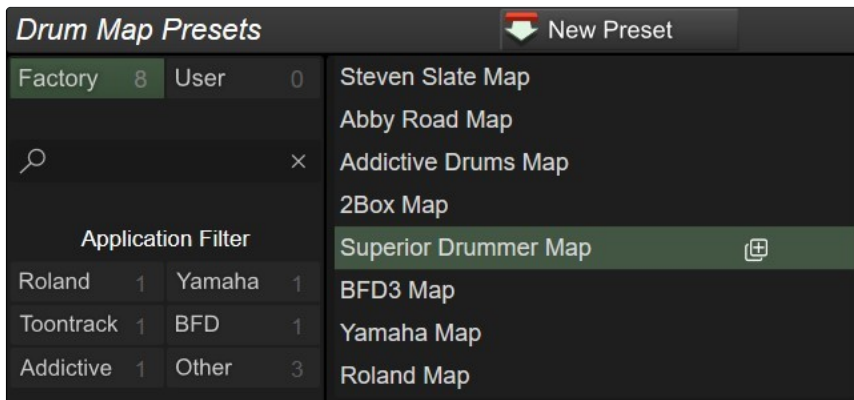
Drum Map Presets

New Preset

Factory 8
User 0

×

Application Filter

Roland 1
Yamaha 1
Toontrack 1
BFD 1
Addictive 1
Other 3

Steven Slate Map
Abby Road Map
Addictive Drums Map
2Box Map
Superior Drummer Map
BFD3 Map
Yamaha Map
Roland Map